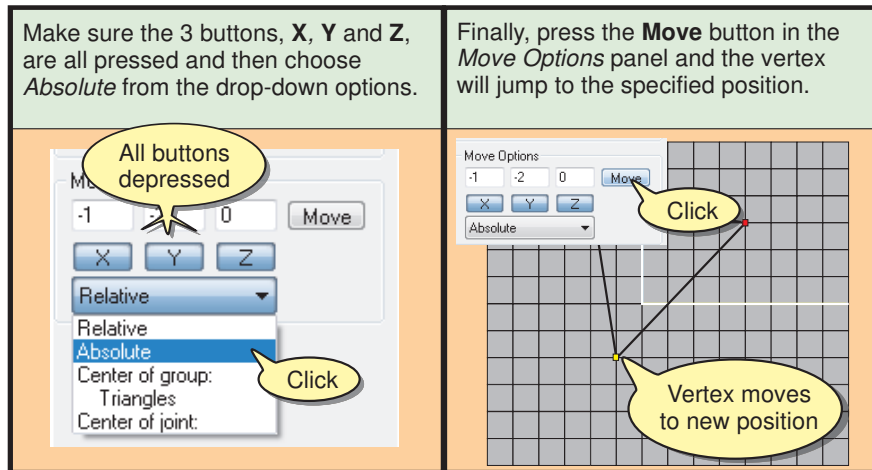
Make sure the 3 buttons, **X**, **Y** and **Z**, are all pressed and then choose *Absolute* from the drop-down options.

All buttons depressed

Mo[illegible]

-1

-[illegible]

0

Move

X

Y

Z

Relative

Relative

Absolute

Center of group:

Triangles

Center of joint:

Click

Finally, press the **Move** button in the *Move Options* panel and the vertex will jump to the specified position.

Move Options

-1

-2

0

Move

X

Y

Z

Absolute

Click

Vertex moves to new position